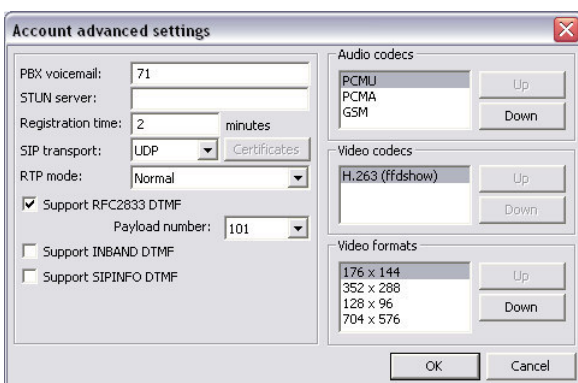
Account advanced settings

PBX voicemail: 71
STUN server:
Registration time: 2 minutes
SIP transport: UDP Certificates
RTP mode: Normal
Support RFC2833 DTMF
Payload number: 101
Support INBAND DTMF
Support SIPINFO DTMF

Audio codecs
PCMU
PCMA
GSM
Up
Down

Video codecs
H.263 (ffdshow)
Up
Down

Video formats
176 x 144
352 x 288
128 x 96
704 x 576
Up
Down

OK
Cancel